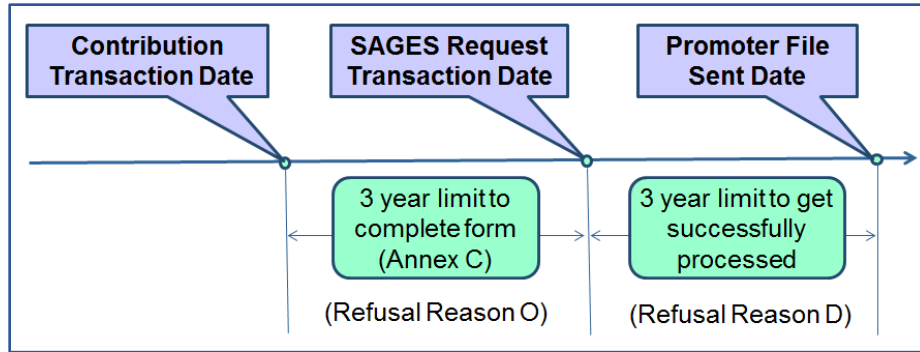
Contribution Transaction Date

SAGES Request Transaction Date

Promoter File Sent Date

3 year limit to complete form (Annex C)

(Refusal Reason O)

3 year limit to get successfully processed

(Refusal Reason D)